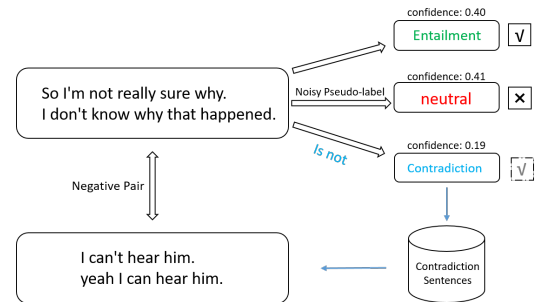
confidence: 0.40

Entailment

√

confidence: 0.41

So I'm not really sure why.
I don't know why that happened.

Noisy Pseudo-label

neutral

×

Is not

confidence: 0.19

Contradiction

√

Negative Pair

I can't hear him.
yeah I can hear him.

Contradiction Sentences